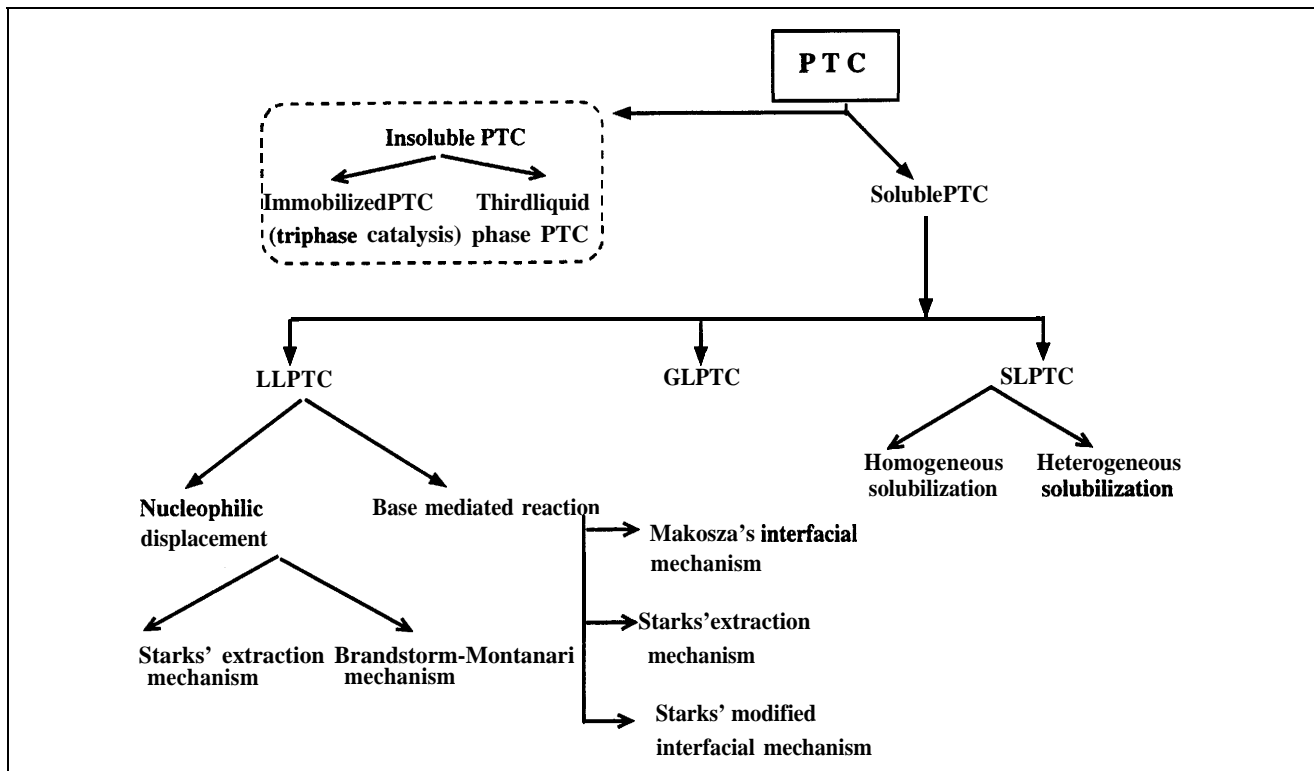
PTC

Insoluble PTC

ImmobilizedPTC (triphase catalysis)

Thirdliquid phase PTC

SolublePTC

LLPTC

GLPTC

SLPTC

Homogeneous solubilization

Heterogeneous solubilization

Nucleophilic displacement

Base mediated reaction

Makosza's interfacial mechanism

Starks'extraction mechanism

Starks' modified interfacial mechanism

Starks' extraction mechanism

Brandstorm-Montanari mechanism